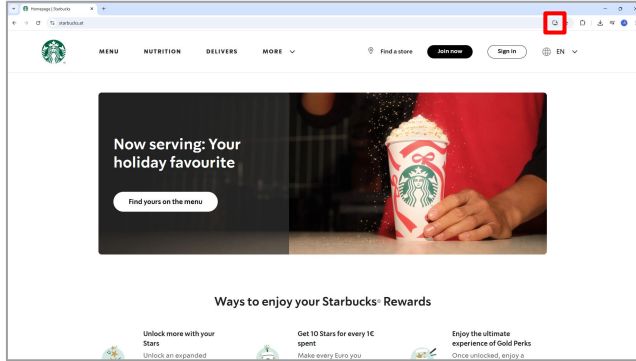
Homepage | Starbucks
starbucks.at

MENU NUTRITION DELIVERS MORE

Find a store Join now Sign in EN

Now serving: Your holiday favourite

Find yours on the menu

Ways to enjoy your Starbucks® Rewards

Unlock more with your Stars
Unlock an expanded

Get 10 Stars for every 1€ spent
Make every Euro you

Enjoy the ultimate experience of Gold Perks
Once unlocked, enjoy a